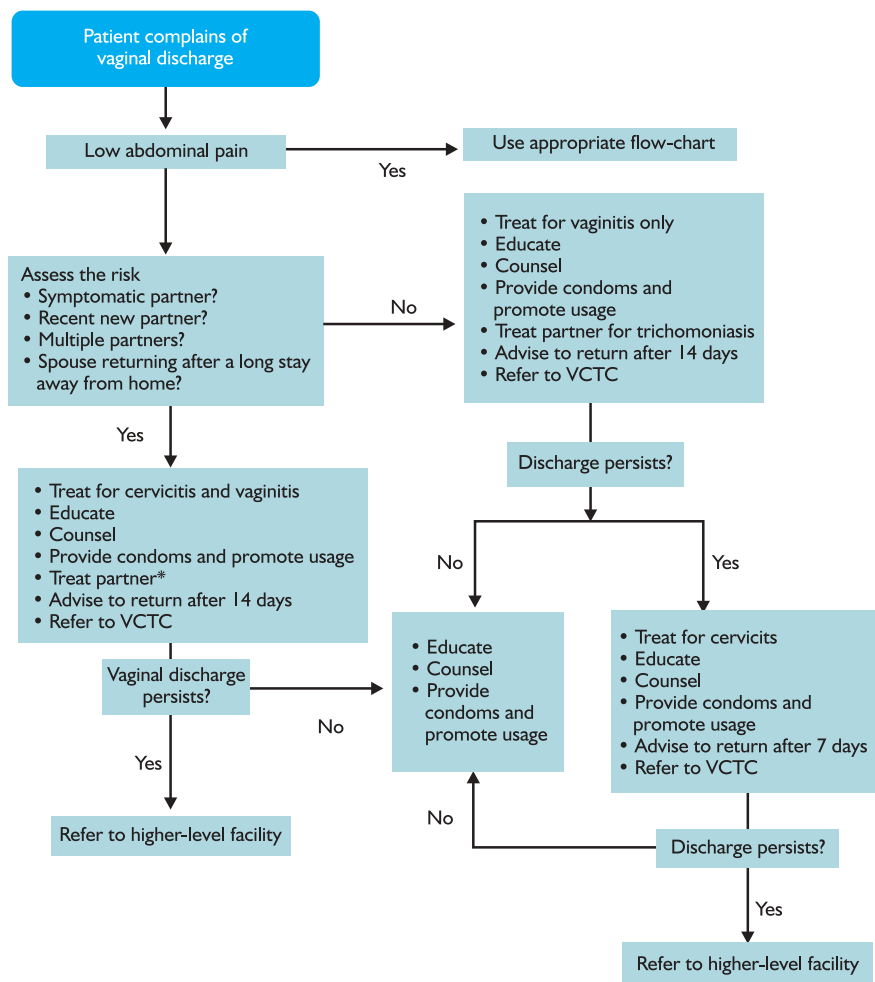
Patient complains of vaginal discharge

Low abdominal pain

Yes

Use appropriate flow-chart

Assess the risk
• Symptomatic partner?
• Recent new partner?
• Multiple partners?
• Spouse returning after a long stay away from home?

No

• Treat for vaginitis only
• Educate
• Counsel
• Provide condoms and promote usage
• Treat partner for trichomoniasis
• Advise to return after 14 days
• Refer to VCTC

Yes

Discharge persists?

• Treat for cervicitis and vaginitis
• Educate
• Counsel
• Provide condoms and promote usage
• Treat partner*
• Advise to return after 14 days
• Refer to VCTC

No

Yes

Vaginal discharge persists?

No

• Educate
• Counsel
• Provide condoms and promote usage

• Treat for cervicits
• Educate
• Counsel
• Provide condoms and promote usage
• Advise to return after 7 days
• Refer to VCTC

Yes

Refer to higher-level facility

No

Discharge persists?

Yes

Refer to higher-level facility